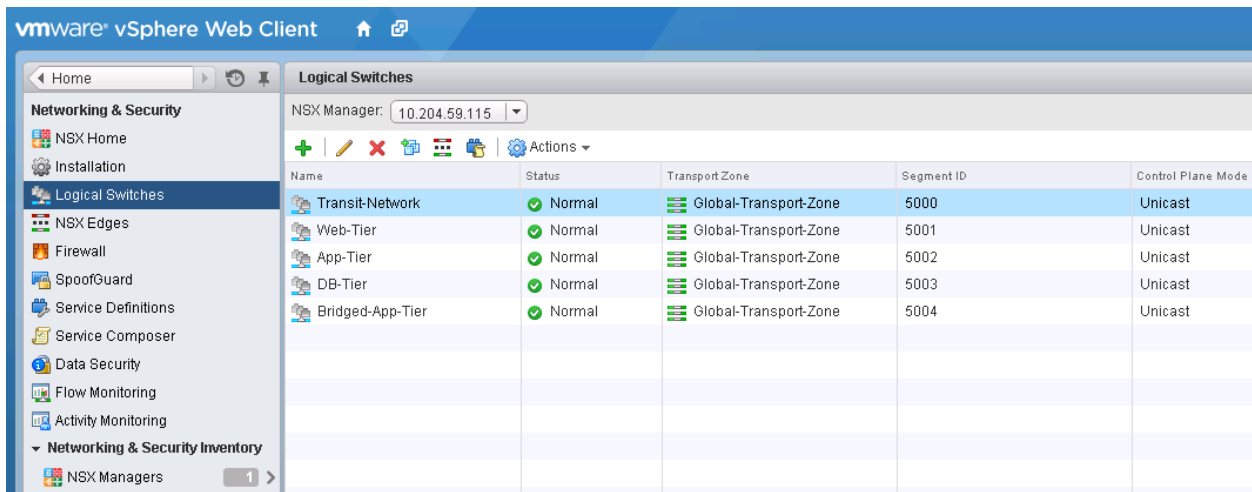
vmware® vSphere Web Client

Home

Networking & Security

NSX Home

Installation

Logical Switches

NSX Edges

Firewall

SpoofGuard

Service Definitions

Service Composer

Data Security

Flow Monitoring

Activity Monitoring

Networking & Security Inventory

NSX Managers 1

Logical Switches

NSX Manager: 10.204.59.115

Actions

| Name | Status | Transport Zone | Segment ID | Control Plane Mode |
|---|---|---|---|---|
| Transit-Network | Normal | Global-Transport-Zone | 5000 | Unicast |
| Web-Tier | Normal | Global-Transport-Zone | 5001 | Unicast |
| App-Tier | Normal | Global-Transport-Zone | 5002 | Unicast |
| DB-Tier | Normal | Global-Transport-Zone | 5003 | Unicast |
| Bridged-App-Tier | Normal | Global-Transport-Zone | 5004 | Unicast |